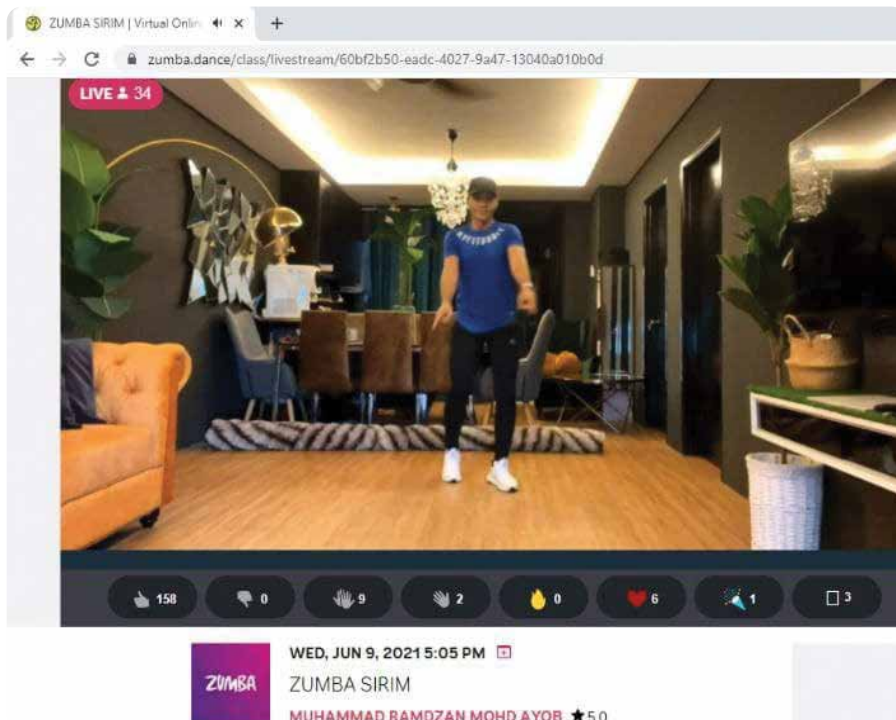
ZUMBA SIRIM | Virtual Onlin ×

zumba.dance/class/livestream/60bf2b50-eadc-4027-9a47-13040a010b0d

LIVE 34

158 0 9 2 0 6 1 3

WED, JUN 9, 2021 5:05 PM

ZUMBA

ZUMBA SIRIM

MUHAMMAD RAMDZAN MOHD AYOB ★5.0